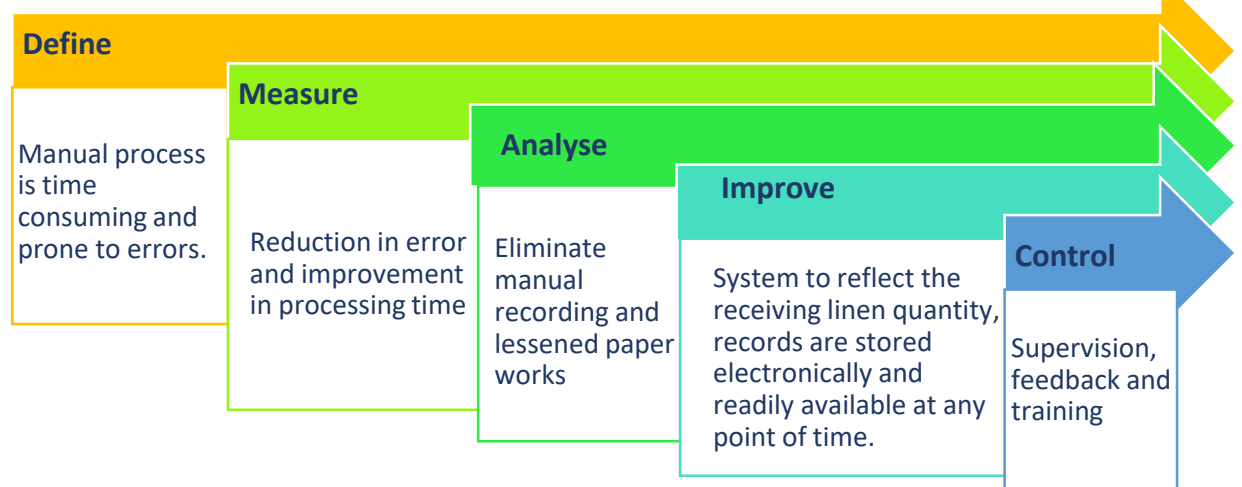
Define

Manual process is time consuming and prone to errors.

Measure

Reduction in error and improvement in processing time

Analyse

Eliminate manual recording and lessened paper works

Improve

System to reflect the receiving linen quantity, records are stored electronically and readily available at any point of time.

Control

Supervision, feedback and training